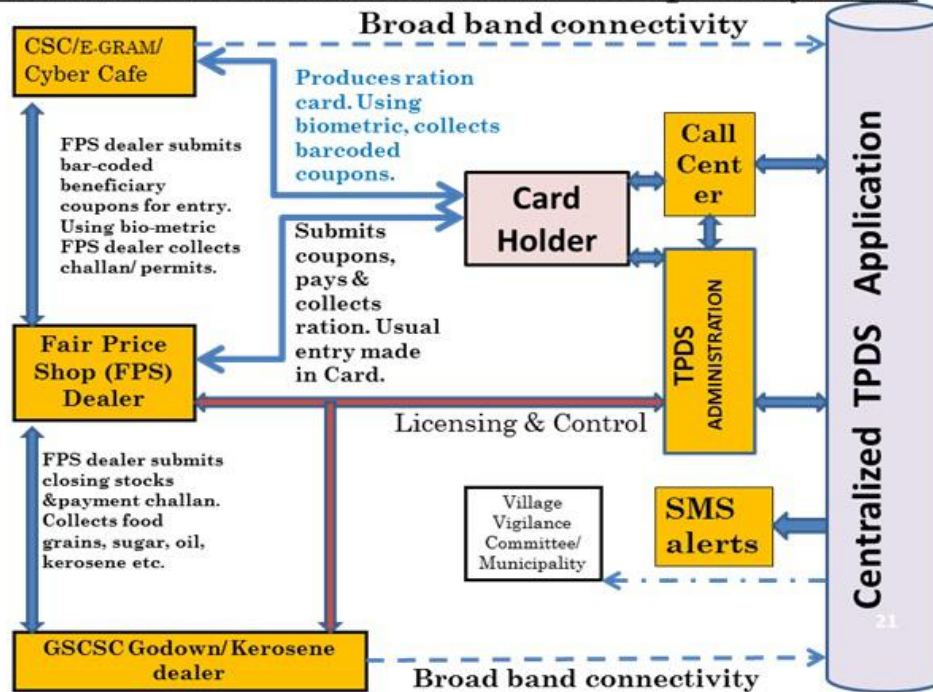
Broad band connectivity

CSC/E-GRAM/ Cyber Cafe

Produces ration card. Using biometric, collects barcoded coupons.

FPS dealer submits bar-coded beneficiary coupons for entry. Using bio-metric FPS dealer collects challan/ permits.

Card Holder

Call Center

Submits coupons, pays & collects ration. Usual entry made in Card.

Fair Price Shop (FPS) Dealer

TPDS ADMINISTRATION

Centralized TPDS Application

Licensing & Control

FPS dealer submits closing stocks &payment challan. Collects food grains, sugar, oil, kerosene etc.

Village Vigilance Committee/ Municipality

SMS alerts

21

GSCSC Godown/Kerosene dealer

Broad band connectivity